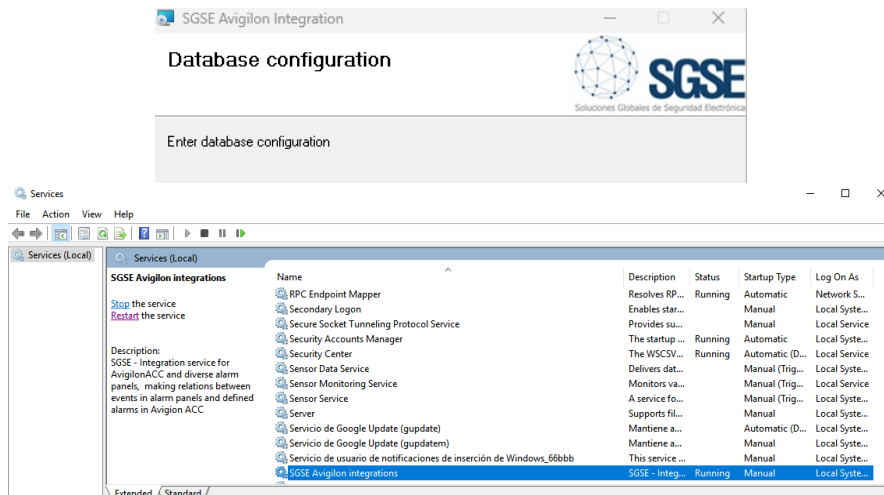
SGSE Avigilon Integration

Database configuration

SGSE
Soluciones Globales de Seguridad Electrónica

Enter database configuration

Services

File Action View Help

Services (Local)

Services (Local)

SGSE Avigilon integrations

Stop the service
Restart the service

Description:
SGSE - Integration service for AvigilonACC and diverse alarm panels, making relations between events in alarm panels and defined alarms in Avigion ACC

| Name | Description | Status | Startup Type | Log On As |
|---|---|---|---|---|
| RPC Endpoint Mapper | Resolves RP... | Running | Automatic | Network S... |
| Secondary Logon | Enables star... | | Manual | Local Syste... |
| Secure Socket Tunneling Protocol Service | Provides su... | | Manual | Local Service |
| Security Accounts Manager | The startup ... | Running | Automatic | Local Syste... |
| Security Center | The WSCSV... | Running | Automatic (D... | Local Service |
| Sensor Data Service | Delivers dat... | | Manual (Trig... | Local Syste... |
| Sensor Monitoring Service | Monitors va... | | Manual (Trig... | Local Service |
| Sensor Service | A service fo... | | Manual (Trig... | Local Syste... |
| Server | Supports fil... | | Manual | Local Syste... |
| Servicio de Google Update (gupdate) | Mantiene a... | | Automatic (D... | Local Syste... |
| Servicio de Google Update (gupdatem) | Mantiene a... | | Manual | Local Syste... |
| Servicio de usuario de notificaciones de inserción de Windows_66bbb | This service ... | | Manual | Local Syste... |
| SGSE Avigilon integrations | SGSE - Integ... | Running | Manual | Local Syste... |

Extended Standard